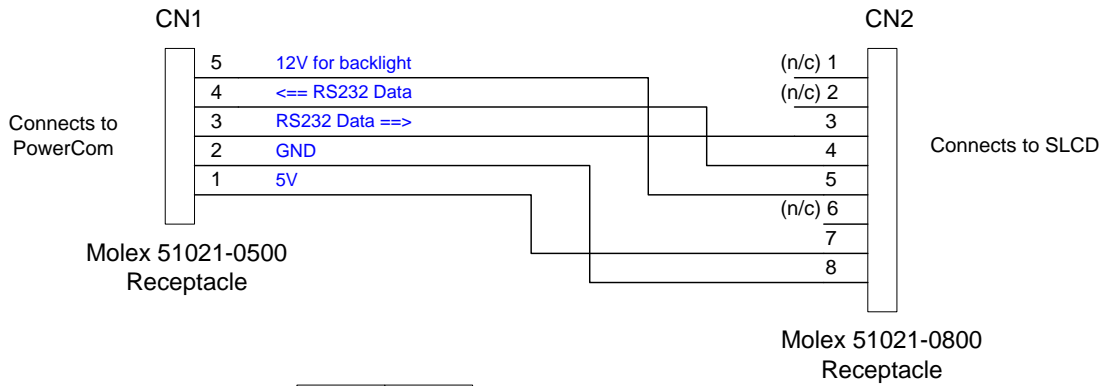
CN1

CN2

5 12V for backlight
4 <== RS232 Data
3 RS232 Data ==>
2 GND
1 5V

Connects to PowerCom

(n/c) 1
(n/c) 2
3
4
5
(n/c) 6
7
8

Connects to SLCD

Molex 51021-0500 Receptacle

Molex 51021-0800 Receptacle